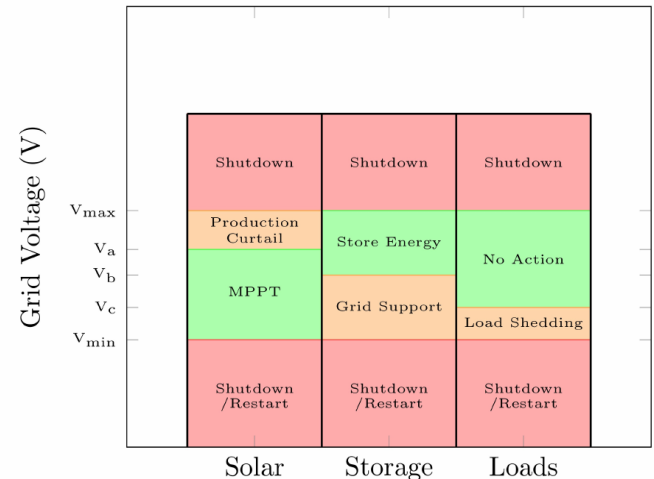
Grid Voltage (V)

$V_{max}$
$V_a$
$V_b$
$V_c$
$V_{min}$

Shutdown
Production Curtail
MPPT
Shutdown /Restart

Shutdown
Store Energy
Grid Support
Shutdown /Restart

Shutdown
No Action
Load Shedding
Shutdown /Restart

Solar
Storage
Loads